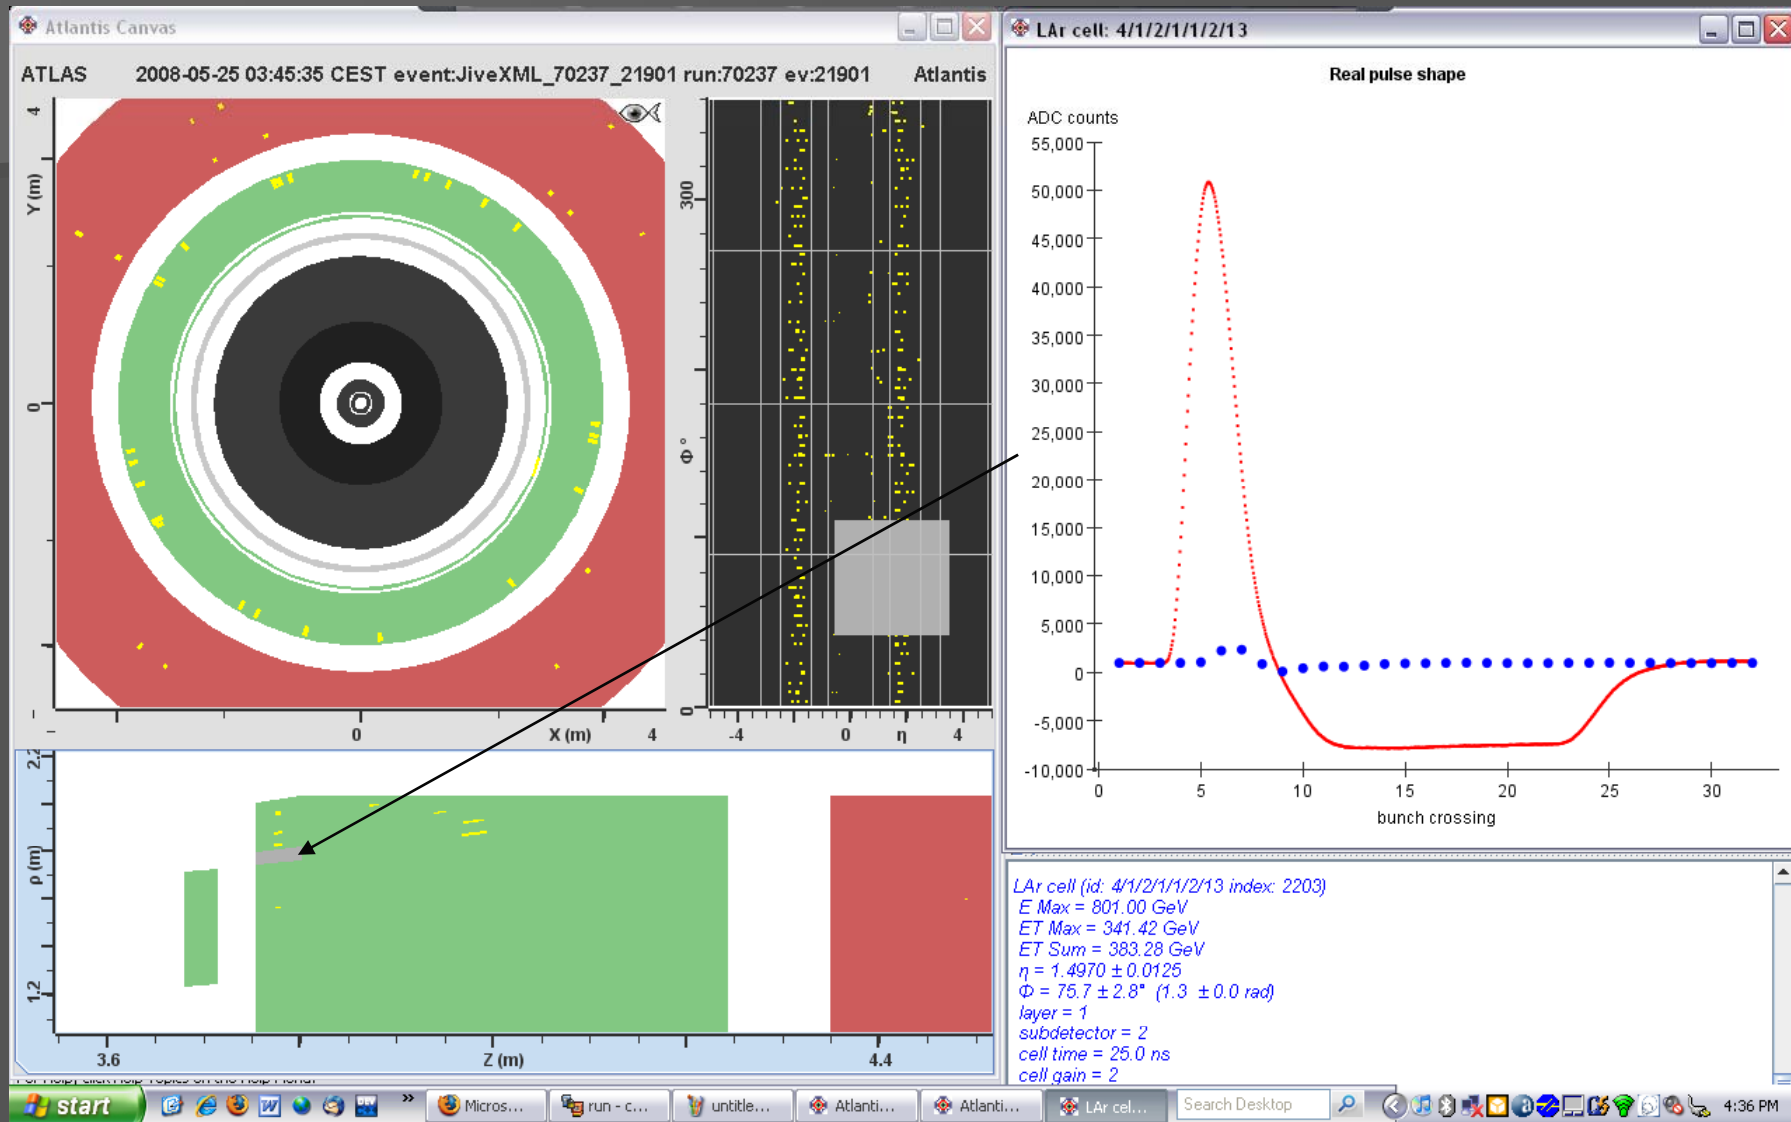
Atlantis Canvas

ATLAS 2008-05-25 03:45:35 CEST event:JiveXML_70237_21901 run:70237 ev:21901 Atlantis

4
Y (m)
0
0
X (m)
4

300
Φ °
0
-4
0
η
4

2.2
ρ (m)
1.2
3.6
Z (m)
4.4

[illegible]

LAr cell: 4/1/2/1/1/2/13

Real pulse shape

ADC counts
55,000
50,000
45,000
40,000
35,000
30,000
25,000
20,000
15,000
10,000
5,000
0
-5,000
-10,000
0
5
10
15
20
25
30
bunch crossing

LAr cell (id: 4/1/2/1/1/2/13 index: 2203)
E Max = 801.00 GeV
ET Max = 341.42 GeV
ET Sum = 383.28 GeV
η = 1.4970 ± 0.0125
Φ = 75.7 ± 2.8° (1.3 ± 0.0 rad)
layer = 1
subdetector = 2
cell time = 25.0 ns
cell gain = 2

start
Micros...
run - c...
untitle...
Atlanti...
Atlanti...
LAr cel...
Search Desktop
4:36 PM